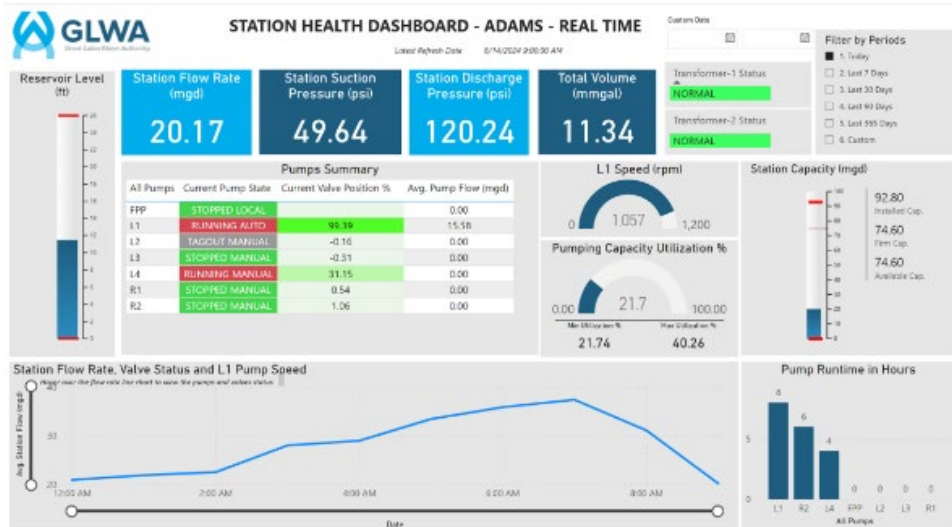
GLWA
Great Lakes Water Authority

STATION HEALTH DASHBOARD - ADAMS - REAL TIME

Latest Refresh Date 6/14/2024 9:00:30 AM

Custom Date

Filter by Periods
1. Today
2. Last 7 Days
3. Last 30 Days
4. Last 90 Days
5. Last 365 Days
6. Custom

Reservoir Level (ft)

Station Flow Rate (mgd)
20.17

Station Suction Pressure (psi)
49.64

Station Discharge Pressure (psi)
120.24

Total Volume (mmgal)
11.34

Transformer-1 Status
NORMAL

Transformer-2 Status
NORMAL

Pumps Summary

| All Pumps | Current Pump State | Current Valve Position % | Avg. Pump Flow (mgd) |
|---|---|---|---|
| FPP | STOPPED LOCAL | | 0.00 |
| L1 | RUNNING AUTO | 99.39 | 15.58 |
| L2 | TAGOUT MANUAL | -0.16 | 0.00 |
| L3 | STOPPED MANUAL | -0.31 | 0.00 |
| L4 | RUNNING MANUAL | 31.15 | 0.00 |
| R1 | STOPPED MANUAL | 0.54 | 0.00 |
| R2 | STOPPED MANUAL | 1.06 | 0.00 |

L1 Speed (rpm)
0 1,057 1,200

Pumping Capacity Utilization %
0.00 21.7 100.00
Min Utilization % 21.74
Max Utilization % 40.26

Station Capacity (mgd)
92.80 Installed Cap.
74.60 Firm Cap.
74.60 Available Cap.

Station Flow Rate, Valve Status and L1 Pump Speed
Hover over the flow rate line chart to view the pumps and valves status
Avg Station Flow (mgd)
40
30
20
12:00 AM 2:00 AM 4:00 AM 6:00 AM 8:00 AM
Date

Pump Runtime in Hours
8 6 4 0 0 0 0
5
0
L1 R2 L4 FPP L2 L3 R1
All Pumps